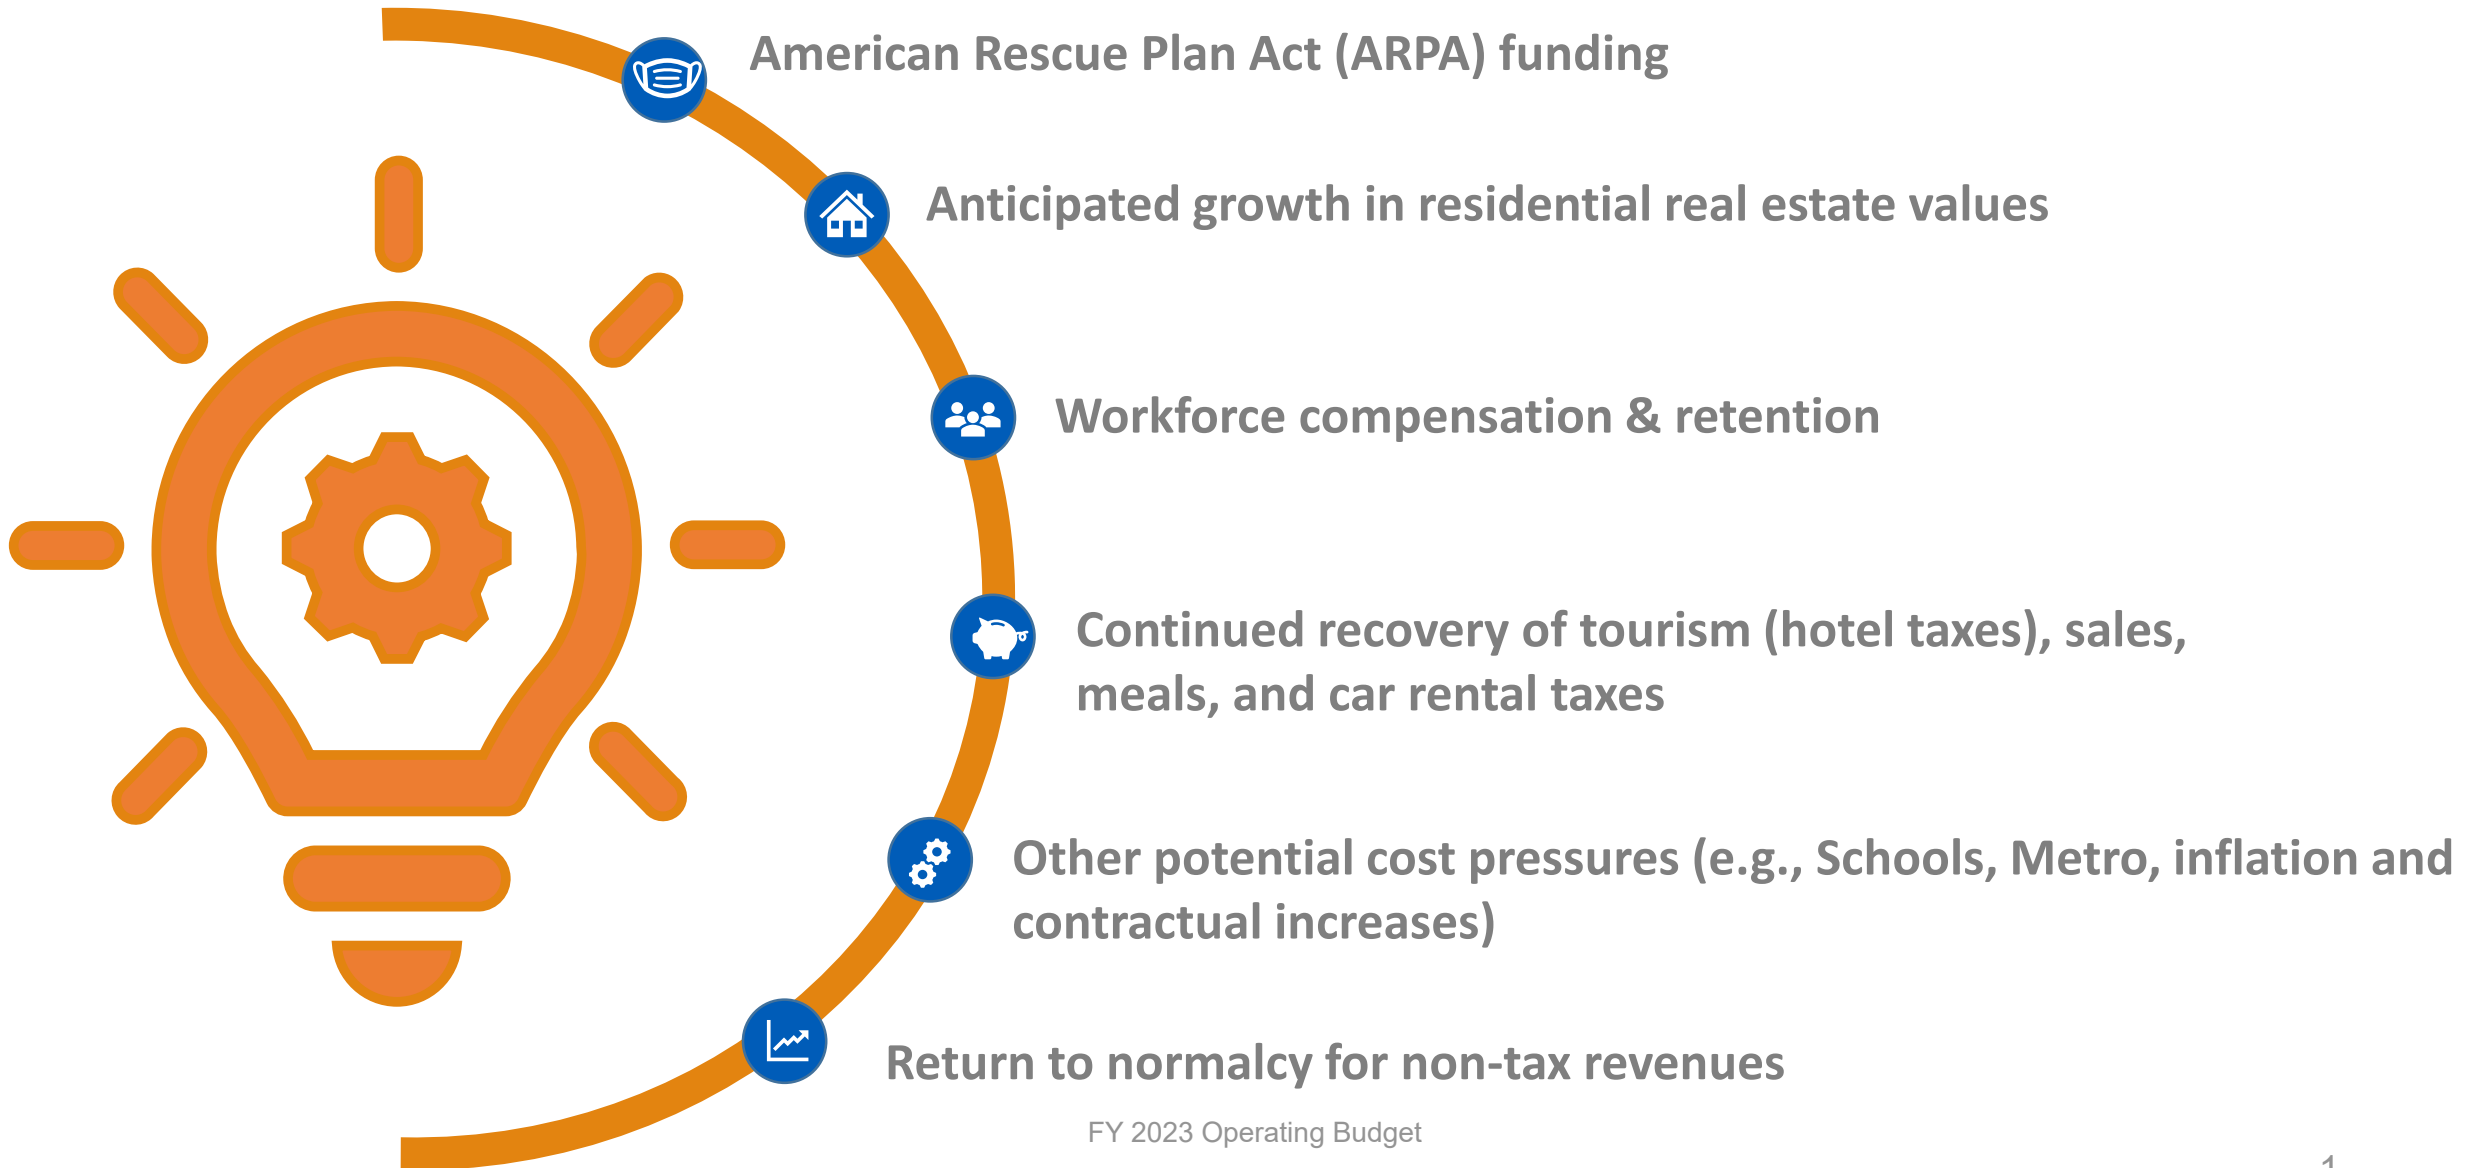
American Rescue Plan Act (ARPA) funding

Anticipated growth in residential real estate values

Workforce compensation & retention

Continued recovery of tourism (hotel taxes), sales, meals, and car rental taxes

Other potential cost pressures (e.g., Schools, Metro, inflation and contractual increases)

Return to normalcy for non-tax revenues

FY 2023 Operating Budget

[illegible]